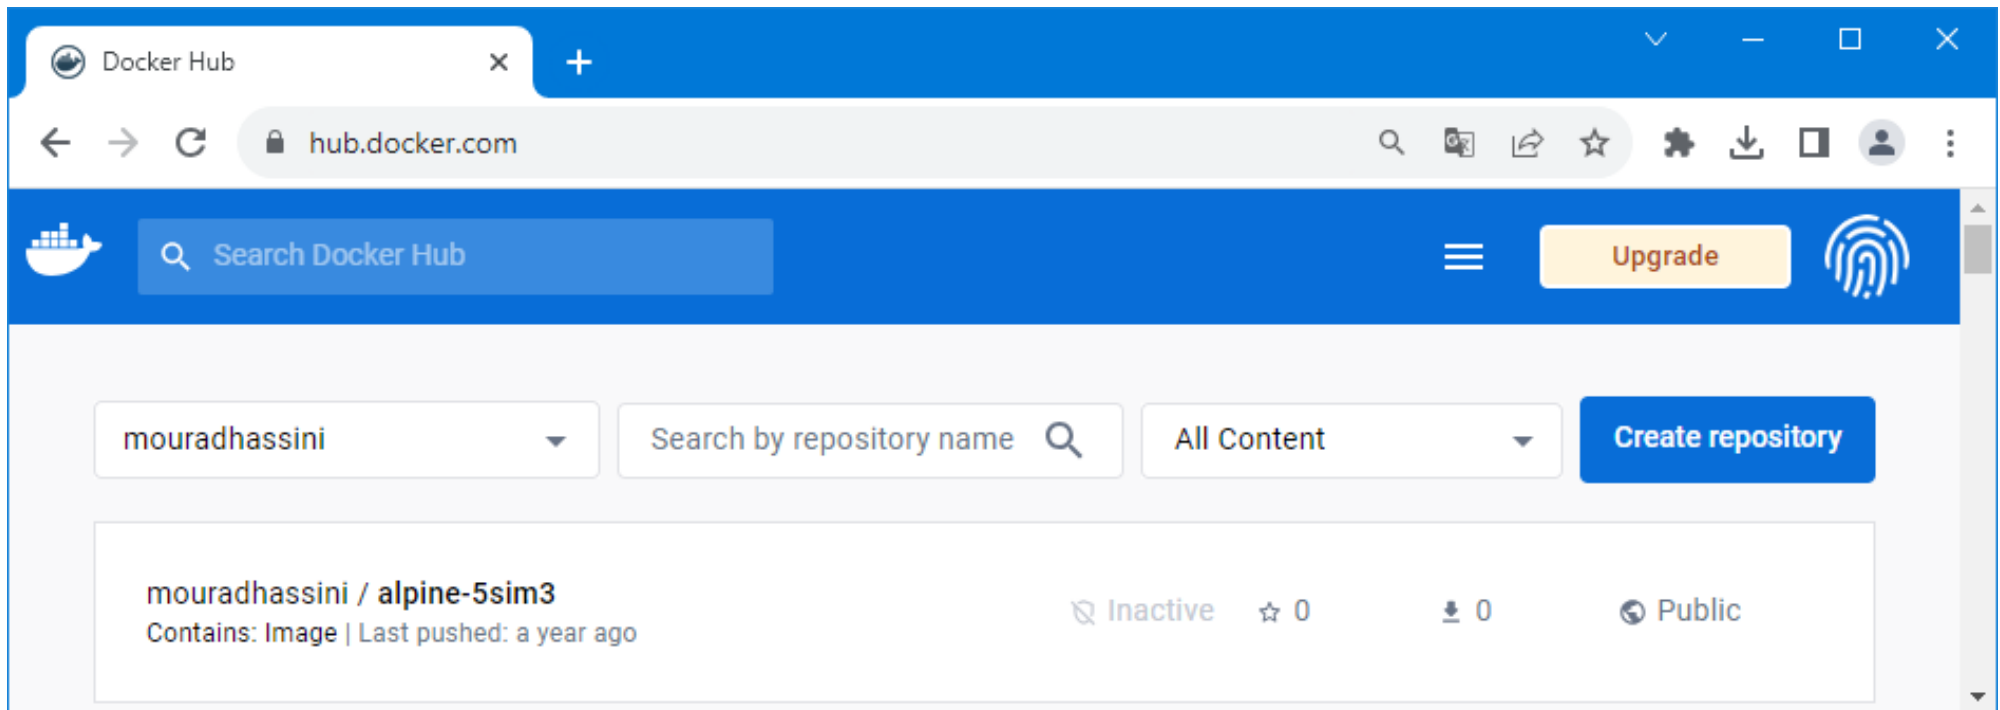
Docker Hub

hub.docker.com

Search Docker Hub

Upgrade

mouradhassini

Search by repository name

All Content

Create repository

mouradhassini / alpine-5sim3
Contains: Image | Last pushed: a year ago

Inactive 0 0 Public